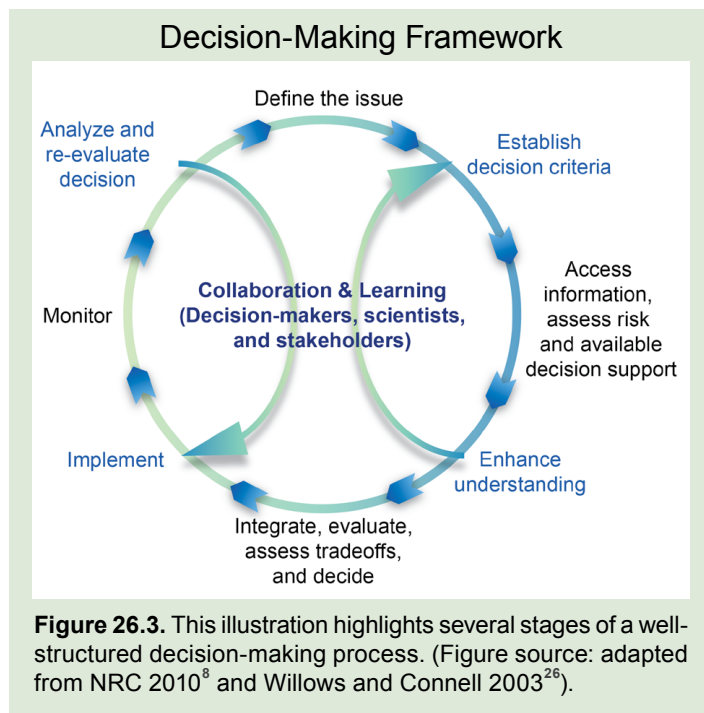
Decision-Making Framework

Define the issue

Establish decision criteria

Access information, assess risk and available decision support

Enhance understanding

Integrate, evaluate, assess tradeoffs, and decide

Implement

Monitor

Analyze and re-evaluate decision

Collaboration & Learning (Decision-makers, scientists, and stakeholders)

**Figure 26.3.** This illustration highlights several stages of a well-structured decision-making process. (Figure source: adapted from NRC 2010$^{8}$ and Willows and Connell 2003$^{26}$).